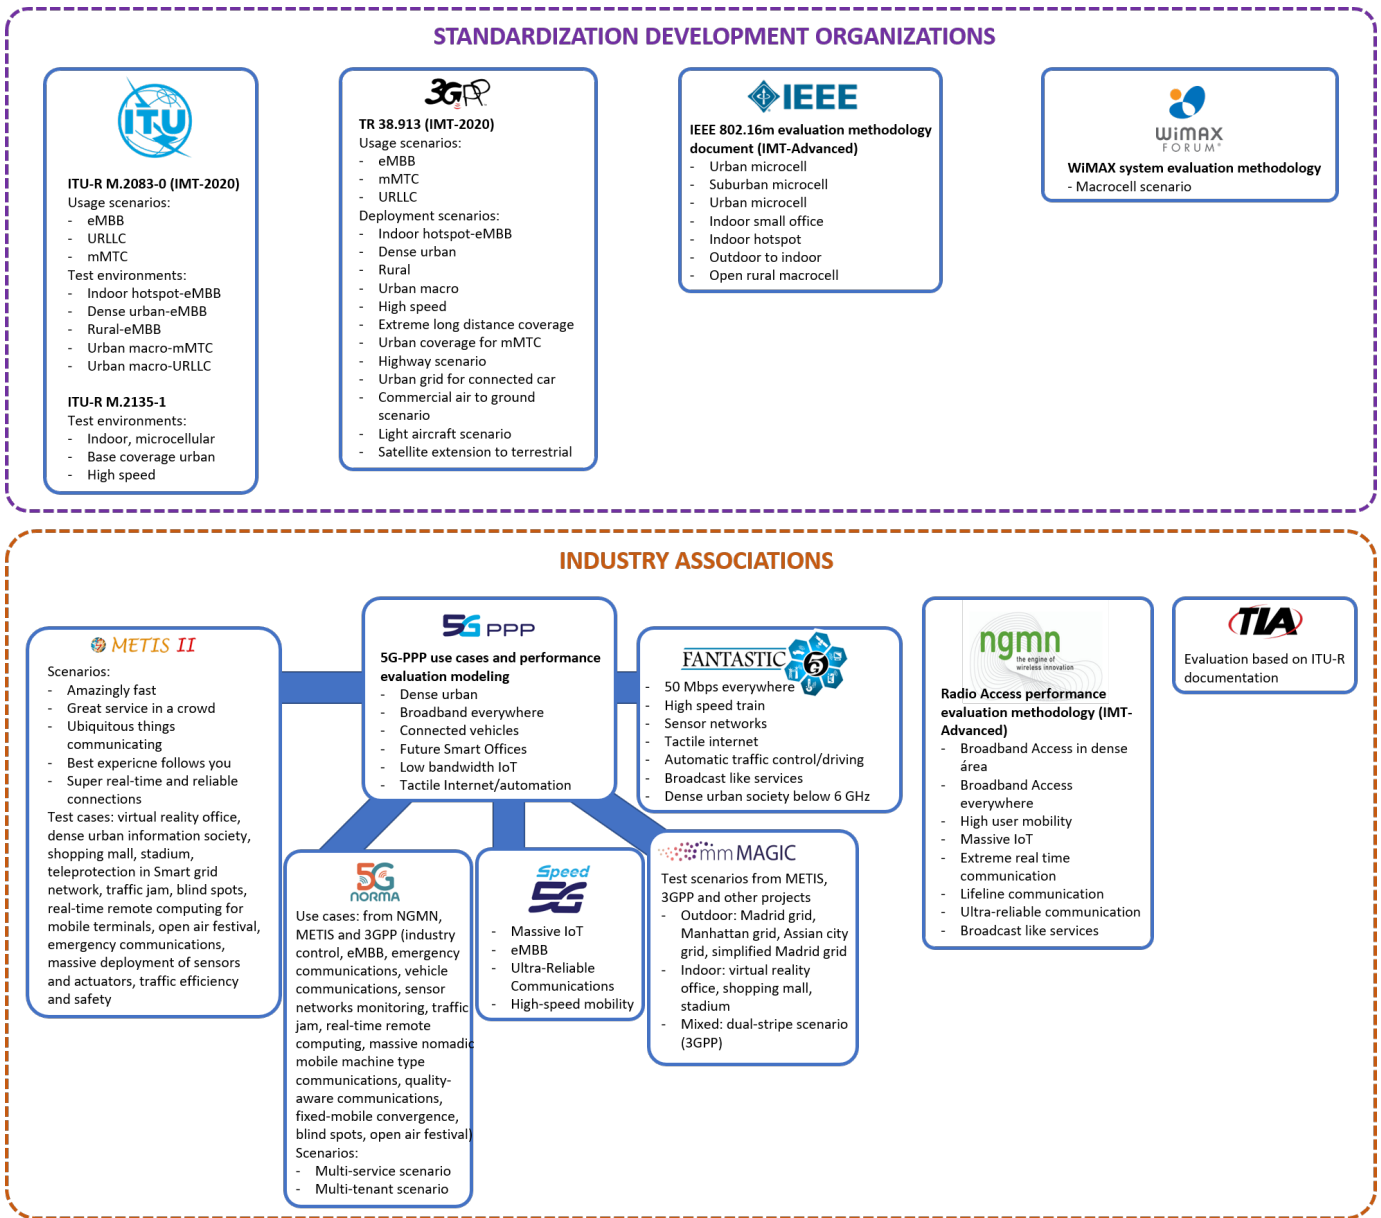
STANDARDIZATION DEVELOPMENT ORGANIZATIONS

ITU

ITU-R M.2083-0 (IMT-2020)
Usage scenarios:
- eMBB
- URLLC
- mMTC
Test environments:
- Indoor hotspot-eMBB
- Dense urban-eMBB
- Rural-eMBB
- Urban macro-mMTC
- Urban macro-URLLC

ITU-R M.2135-1
Test environments:
- Indoor, microcellular
- Base coverage urban
- High speed

3GPP
TR 38.913 (IMT-2020)
Usage scenarios:
- eMBB
- mMTC
- URLLC
Deployment scenarios:
- Indoor hotspot-eMBB
- Dense urban
- Rural
- Urban macro
- High speed
- Extreme long distance coverage
- Urban coverage for mMTC
- Highway scenario
- Urban grid for connected car
- Commercial air to ground scenario
- Light aircraft scenario
- Satellite extension to terrestrial

IEEE
IEEE 802.16m evaluation methodology document (IMT-Advanced)
- Urban microcell
- Suburban microcell
- Urban microcell
- Indoor small office
- Indoor hotspot
- Outdoor to indoor
- Open rural macrocell

WiMAX FORUM
WiMAX system evaluation methodology
- Macrocell scenario

INDUSTRY ASSOCIATIONS

METIS II
Scenarios:
- Amazingly fast
- Great service in a crowd
- Ubiquitous things communicating
- Best expericne follows you
- Super real-time and reliable connections
Test cases: virtual reality office, dense urban information society, shopping mall, stadium, teleprotection in Smart grid network, traffic jam, blind spots, real-time remote computing for mobile terminals, open air festival, emergency communications, massive deployment of sensors and actuators, traffic efficiency and safety

5G PPP
5G-PPP use cases and performance evaluation modeling
- Dense urban
- Broadband everywhere
- Connected vehicles
- Future Smart Offices
- Low bandwidth IoT
- Tactile Internet/automation

FANTASTIC 5G
- 50 Mbps everywhere
- High speed train
- Sensor networks
- Tactile internet
- Automatic traffic control/driving
- Broadcast like services
- Dense urban society below 6 GHz

ngmn the engine of wireless innovation
Radio Access performance evaluation methodology (IMT-Advanced)
- Broadband Access in dense área
- Broadband Access everywhere
- High user mobility
- Massive IoT
- Extreme real time communication
- Lifeline communication
- Ultra-reliable communication
- Broadcast like services

TIA
Evaluation based on ITU-R documentation

5G NORMA
Use cases: from NGMN, METIS and 3GPP (industry control, eMBB, emergency communications, vehicle communications, sensor networks monitoring, traffic jam, real-time remote computing, massive nomadic mobile machine type communications, quality-aware communications, fixed-mobile convergence, blind spots, open air festival)
Scenarios:
- Multi-service scenario
- Multi-tenant scenario

Speed 5G
- Massive IoT
- eMBB
- Ultra-Reliable Communications
- High-speed mobility

mmMAGIC
Test scenarios from METIS, 3GPP and other projects
- Outdoor: Madrid grid, Manhattan grid, Asian city grid, simplified Madrid grid
- Indoor: virtual reality office, shopping mall, stadium
- Mixed: dual-stripe scenario (3GPP)